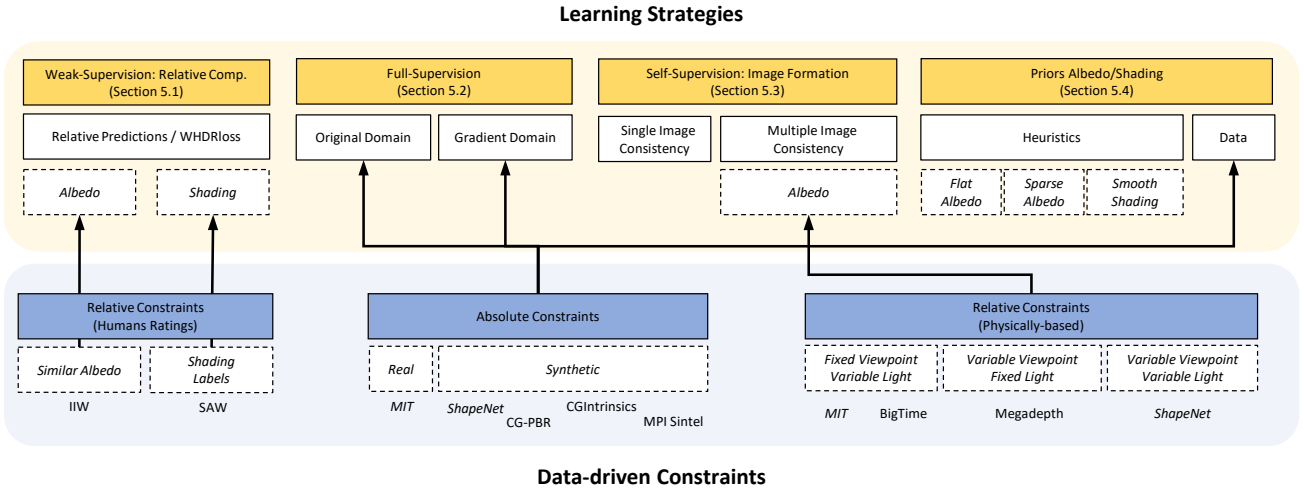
Learning Strategies

Weak-Supervision: Relative Comp. (Section 5.1)

Relative Predictions / WHDRloss

Albedo

Shading

Full-Supervision (Section 5.2)

Original Domain

Gradient Domain

Self-Supervision: Image Formation (Section 5.3)

Single Image Consistency

Multiple Image Consistency

Albedo

Priors Albedo/Shading (Section 5.4)

Heuristics

Data

Flat Albedo

Sparse Albedo

Smooth Shading

Relative Constraints (Humans Ratings)

Similar Albedo

Shading Labels

IIW

SAW

Absolute Constraints

Real

Synthetic

MIT

ShapeNet

CG-PBR

CGIntrinsics

MPI Sintel

Relative Constraints (Physically-based)

Fixed Viewpoint Variable Light

Variable Viewpoint Fixed Light

Variable Viewpoint Variable Light

MIT

BigTime

Megadepth

ShapeNet

Data-driven Constraints